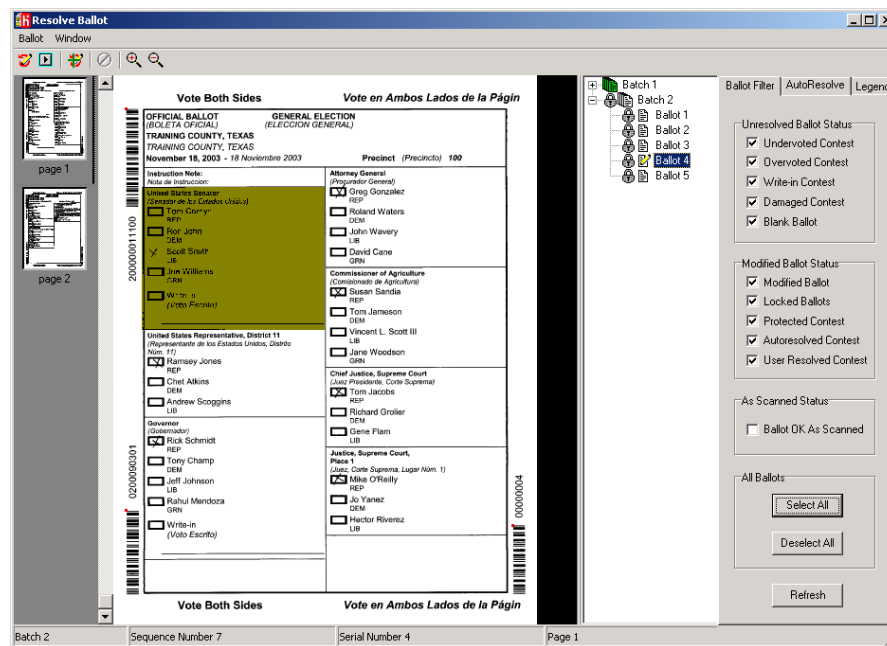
Resolve Ballot

Ballot Window

page 1

page 2

Vote Both Sides

Vote en Ambos Lados de la Pagin

OFFICIAL BALLOT (BOLETA OFICIAL)

GENERAL ELECTION (ELECCION GENERAL)

TRAINING COUNTY, TEXAS

TRAINING COUNTY, TEXAS

November 18, 2003 - 18 Noviembre 2003

Precinct (Precincto) 100

Instruction Note: Nota de Instruccion:

United States Senator (Senador de los Estados Unidos)

Tom Champ REP

Ron John DEM

Scott Smith LIB

Jim Williams GRN

Write-in (Voto Escrito)

United States Representative, District 11 (Representante de los Estados Unidos, Distrito Núm. 11)

Ramsey Jones REP

Chet Atkins DEM

Andrew Scoggins LIB

Governor (Gobernador)

Rick Schmidt REP

Tony Champ DEM

Jeff Johnson LIB

Rahul Mendoza GRN

Write-in (Voto Escrito)

Attorney General (Procurador General)

Greg Gonzalez REP

Roland Waters DEM

John Wavery LIB

David Cane GRN

Commissioner of Agriculture (Comisionado de Agricultura)

Susan Sandia REP

Tom Jameson DEM

Vincent L. Scott III LIB

Jane Woodson GRN

Chief Justice, Supreme Court (Juez Presidente, Corte Suprema)

Tom Jacobs REP

Richard Grolier DEM

Gene Flam LIB

Justice, Supreme Court, Place 1 (Juez, Corte Suprema, Lugar Núm. 1)

Mike O'Reilly REP

Jo Yanez DEM

Hector Riverez LIB

200000011100

0200090301

00000004

Vote Both Sides

Vote en Ambos Lados de la Pagin

Batch 1
Batch 2
Ballot 1
Ballot 2
Ballot 3
Ballot 4
Ballot 5

Ballot Filter | AutoResolve | Legend

Unresolved Ballot Status
Undervoted Contest
Overvoted Contest
Write-in Contest
Damaged Contest
Blank Ballot

Modified Ballot Status
Modified Ballot
Locked Ballots
Protected Contest
Autoresolved Contest
User Resolved Contest

As Scanned Status
Ballot OK As Scanned

All Ballots
Select All
Deselect All

Refresh

Batch 2 | Sequence Number 7 | Serial Number 4 | Page 1